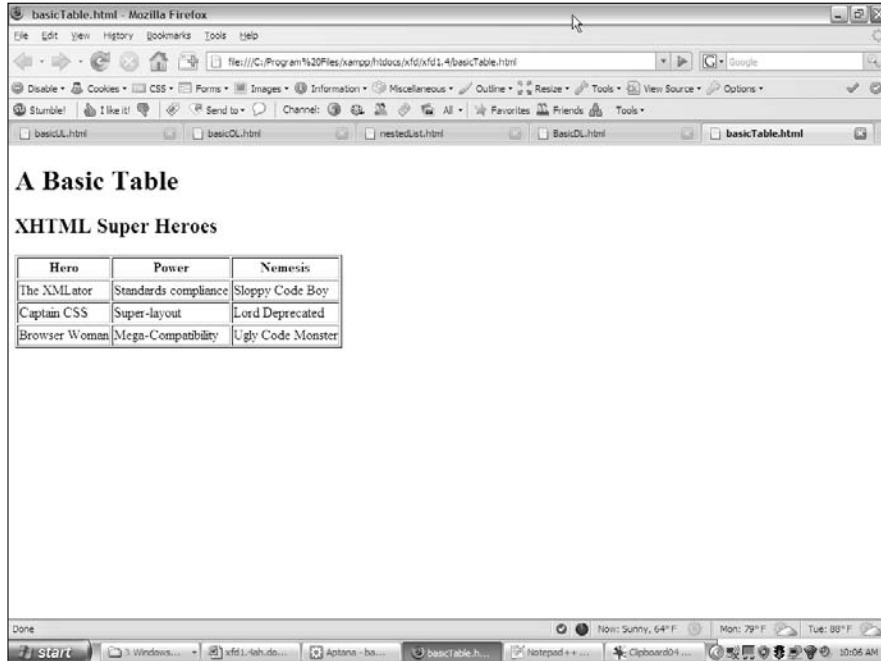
basicTable.html - Mozilla Firefox

File Edit View History Bookmarks Tools Help

file:///C:/Program%20Files/xampp/htdocs/xfd/xfd1.4/basicTable.html

Google

Disable • Cookies • CSS • Forms • Images • Information • Miscellaneous • Outline • Resize • Tools • View Source • Options •

Stumble! I like it! Send to • Channel: All • Favorites Friends Tools •

basicUL.html basicOL.html nestedList.html BasicDL.html basicTable.html

# A Basic Table

## XHTML Super Heroes

| Hero | Power | Nemesis |
|---|---|---|
| The XMLator | Standards compliance | Sloppy Code Boy |
| Captain CSS | Super-layout | Lord Deprecated |
| Browser Woman | Mega-Compatibility | Ugly Code Monster |

Done

Now: Sunny, 64° F Mon: 79° F Tue: 88° F

start 3 Windows... xfd1.4ah.do... Aptana - ba... basicTable.h... Notepad++ ... Clipboard04 ... 10:06 AM